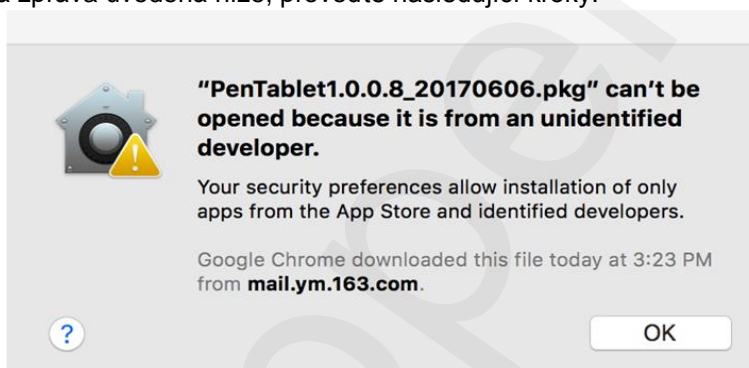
a zpráva uvedená níže, proveďte následující kroky:

"PenTablet1.0.0.8_20170606.pkg" can't be opened because it is from an unidentified developer.

Your security preferences allow installation of only apps from the App Store and identified developers.

Google Chrome downloaded this file today at 3:23 PM from mail.ym.163.com.

?

OK